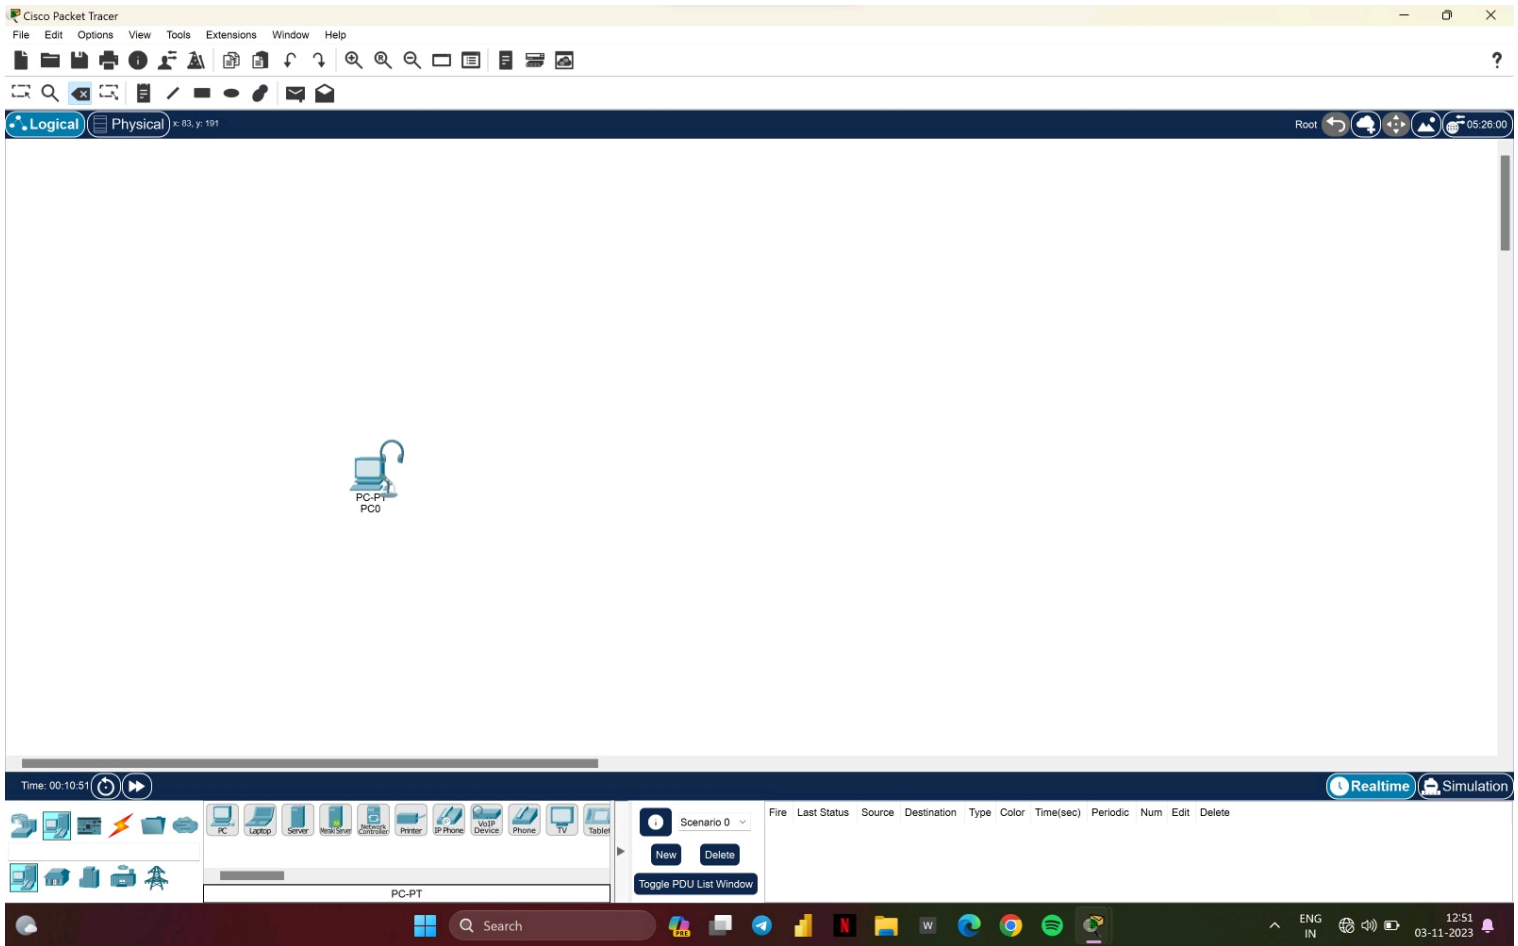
Cisco Packet Tracer

File Edit Options View Tools Extensions Window Help

?

Logical Physical x: 83, y: 191

Root 05:26:00

PC-PT
PC0

Time: 00:10:51

Realtime Simulation

PC Laptop Server Meraki Server Network Controller Printer IP Phone VoIP Device Phone TV Tablet

PC-PT

Scenario 0

New Delete

Toggle PDU List Window

| Fire | Last Status | Source | Destination | Type | Color | Time(sec) | Periodic | Num | Edit | Delete |
|---|---|---|---|---|---|---|---|---|---|---|

Search

ENG IN

12:51
03-11-2023